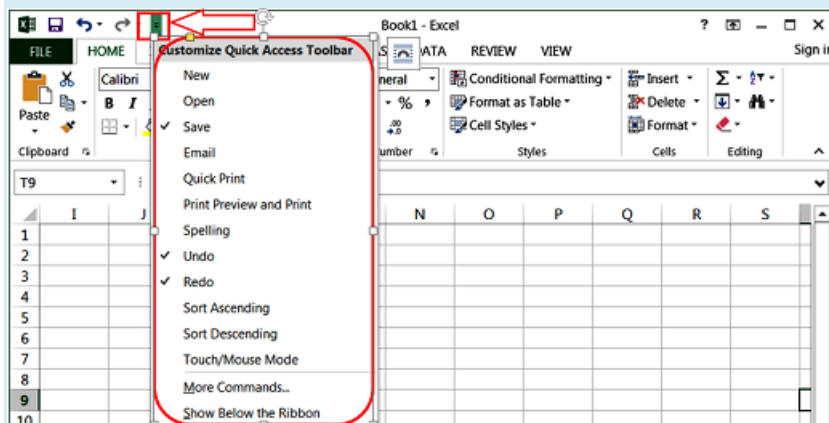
Book1 - Excel

? — □ ×

FILE HOME DATA REVIEW VIEW Sign in

Paste Calibri B I

Clipboard

Customize Quick Access Toolbar

New
Open
✓ Save
Email
Quick Print
Print Preview and Print
Spelling
✓ Undo
✓ Redo
Sort Ascending
Sort Descending
Touch/Mouse Mode
More Commands...
Show Below the Ribbon

neral
% ,
umber

Conditional Formatting
Format as Table
Cell Styles
Styles

Insert
Delete
Format
Cells

Σ
Editing

T9

| | I | J | N | O | P | Q | R | S |
|---|---|---|---|---|---|---|---|---|
| 1 | | | | | | | | |
| 2 | | | | | | | | |
| 3 | | | | | | | | |
| 4 | | | | | | | | |
| 5 | | | | | | | | |
| 6 | | | | | | | | |
| 7 | | | | | | | | |
| 8 | | | | | | | | |
| 9 | | | | | | | | |
| 10 | | | | | | | | |